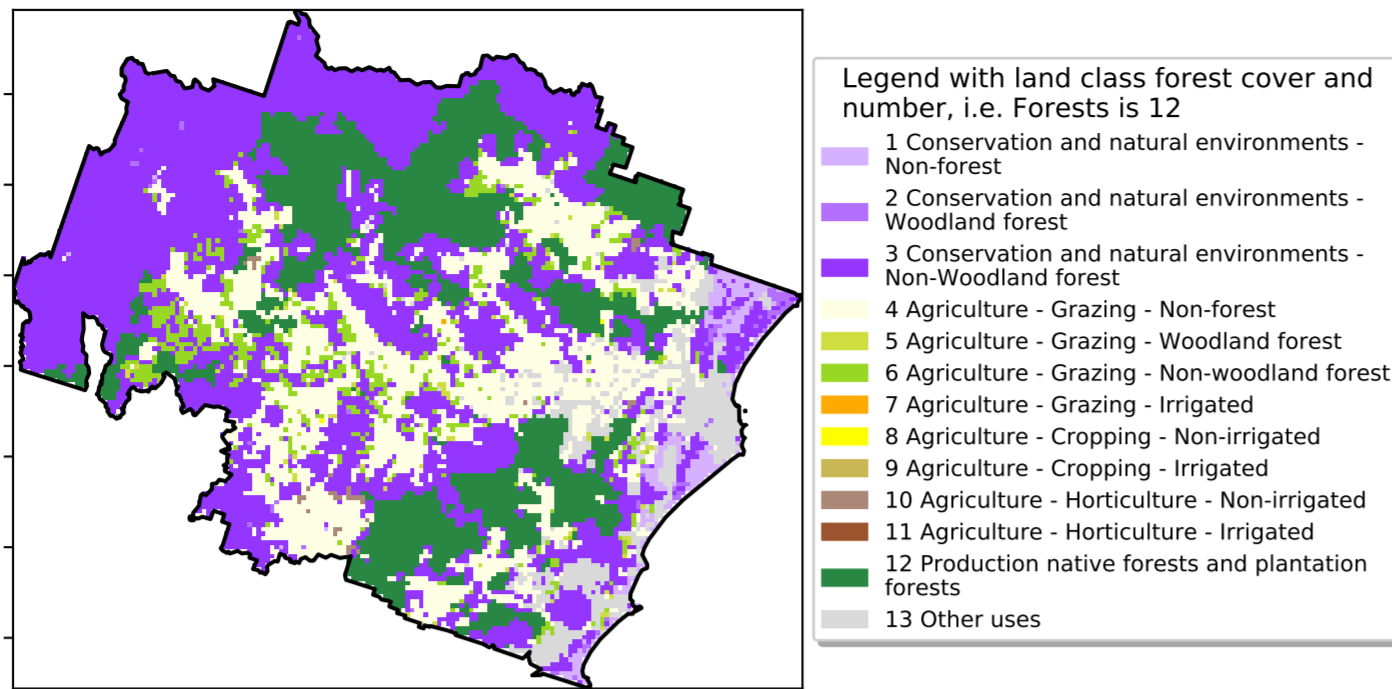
Legend with land class forest cover and number, i.e. Forests is 12

1 Conservation and natural environments - Non-forest
2 Conservation and natural environments - Woodland forest
3 Conservation and natural environments - Non-Woodland forest
4 Agriculture - Grazing - Non-forest
5 Agriculture - Grazing - Woodland forest
6 Agriculture - Grazing - Non-woodland forest
7 Agriculture - Grazing - Irrigated
8 Agriculture - Cropping - Non-irrigated
9 Agriculture - Cropping - Irrigated
10 Agriculture - Horticulture - Non-irrigated
11 Agriculture - Horticulture - Irrigated
12 Production native forests and plantation forests
13 Other uses